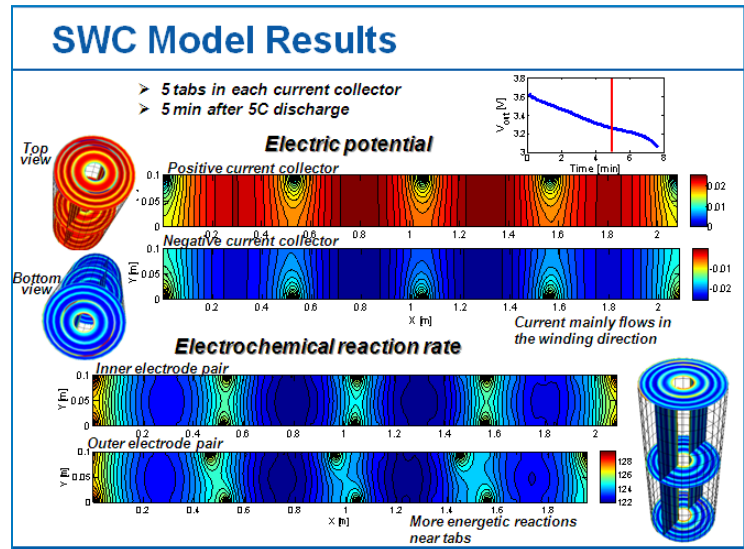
SWC Model Results

➢ 5 tabs in each current collector
➢ 5 min after 5C discharge

$V_{cell}$ [V]
3.8
3.6
3.4
3.2
3
0 2 4 6 8
Time [min]

Top view

Electric potential

Positive current collector
0.1
0.05
0
0.2 0.4 0.6 0.8 1 1.2 1.4 1.6 1.8 2
0.02
0.01
0

Negative current collector
0.1
Y [m] 0.05
0
0.2 0.4 0.6 0.8 1 1.2 1.4 1.6 1.8 2
X [m]
-0.01
-0.02

Bottom view

Current mainly flows in the winding direction

Electrochemical reaction rate

Inner electrode pair
0.1
Y [m] 0.05
0
0.2 0.4 0.6 0.8 1 1.2 1.4 1.6 1.8 2

Outer electrode pair
0.1
Y [m] 0.05
0
0.2 0.4 0.6 0.8 1 1.2 1.4 1.6 1.8
X [m]
128
126
124
122

More energetic reactions near tabs